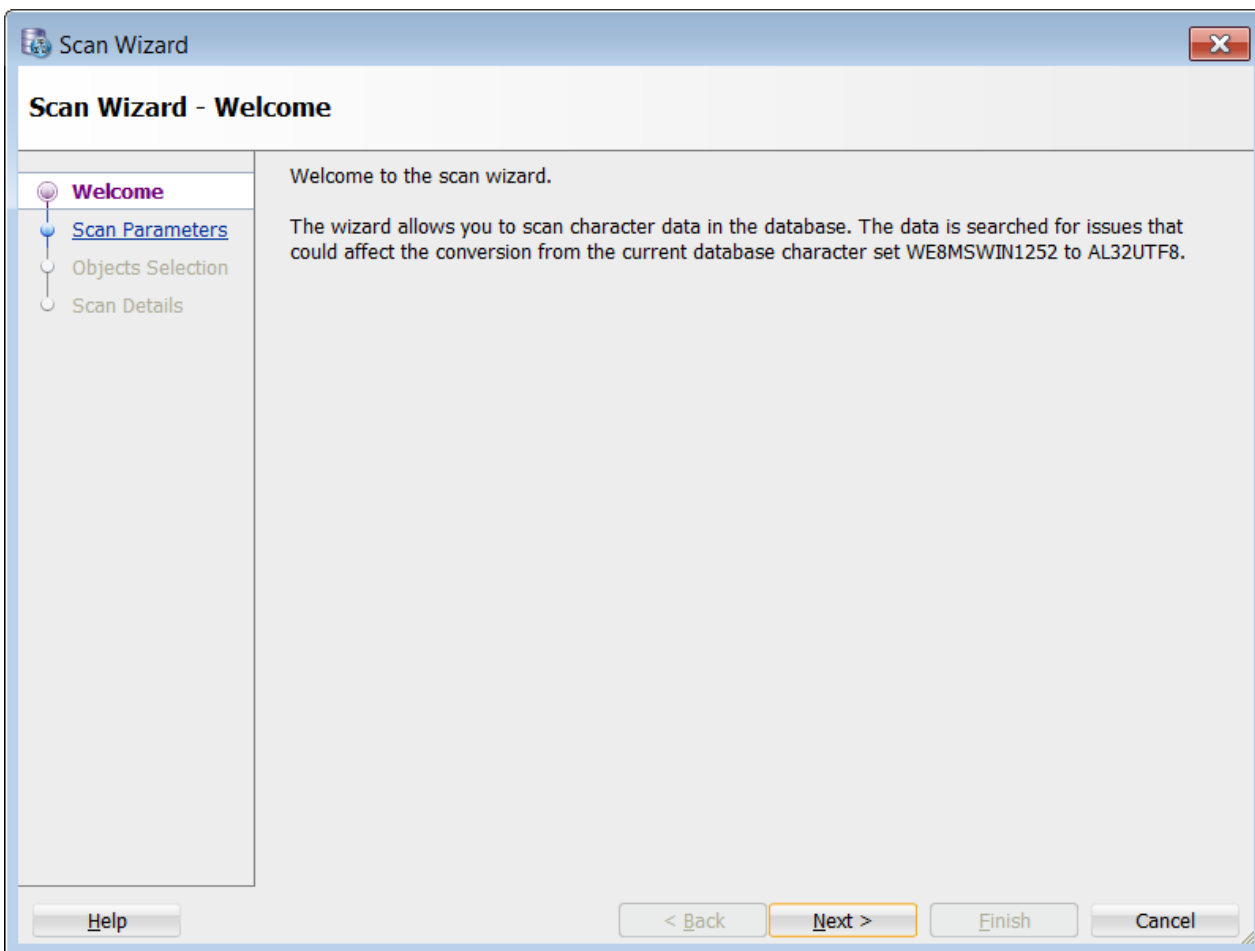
Scan Wizard

Scan Wizard - Welcome

Welcome
Scan Parameters
Objects Selection
Scan Details

Welcome to the scan wizard.

The wizard allows you to scan character data in the database. The data is searched for issues that could affect the conversion from the current database character set WE8MSWIN1252 to AL32UTF8.

Help

< Back

Next >

Finish

Cancel